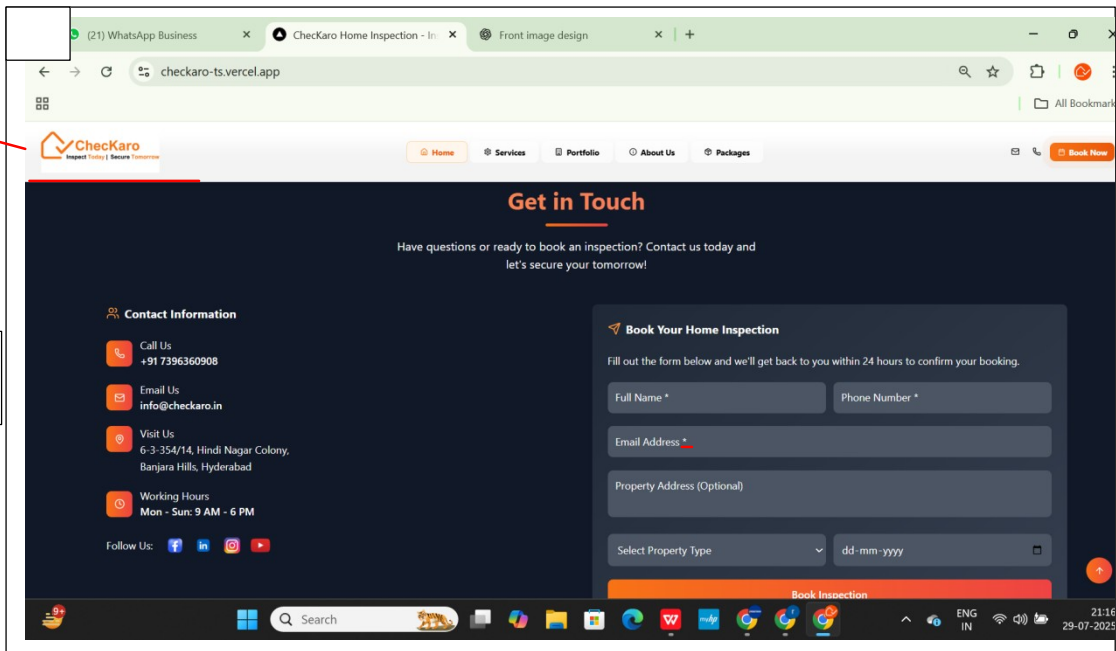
(21) WhatsApp Business
ChecKaro Home Inspection - In
Front image design

checkaro-ts.vercel.app

All Bookmark

ChecKaro
Inspect Today | Secure Tomorrow

Home
Services
Portfolio
About Us
Packages
Book Now

Get in Touch

Have questions or ready to book an inspection? Contact us today and let's secure your tomorrow!

Contact Information

Call Us
+91 7396360908

Email Us
info@checkaro.in

Visit Us
6-3-354/14, Hindi Nagar Colony, Banjara Hills, Hyderabad

Working Hours
Mon - Sun: 9 AM - 6 PM

Follow Us:

Book Your Home Inspection

Fill out the form below and we'll get back to you within 24 hours to confirm your booking.

Full Name *
Phone Number *
Email Address *
Property Address (Optional)
Select Property Type
dd-mm-yyyy
Book Inspection

9+
Search
ENG
IN
21:16
29-07-2025